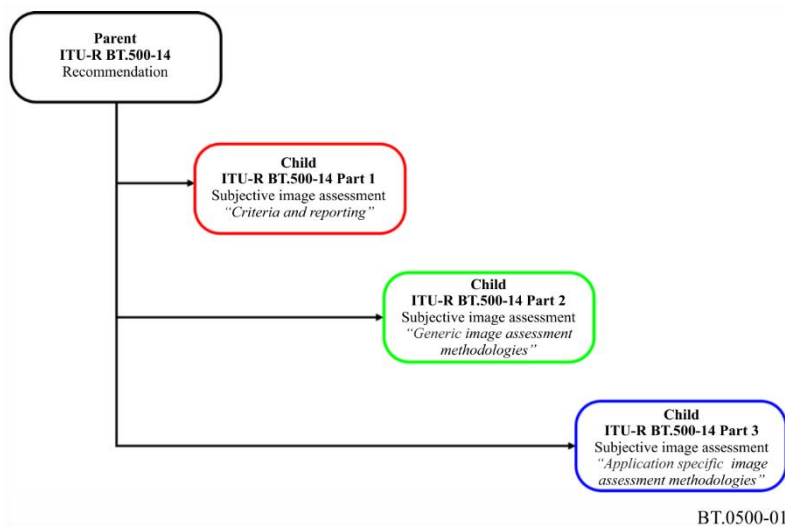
Parent
ITU-R BT.500-14
Recommendation

Child
ITU-R BT.500-14 Part 1
Subjective image assessment
"Criteria and reporting"

Child
ITU-R BT.500-14 Part 2
Subjective image assessment
"Generic image assessment methodologies"

Child
ITU-R BT.500-14 Part 3
Subjective image assessment
"Application specific image assessment methodologies"

BT.0500-01